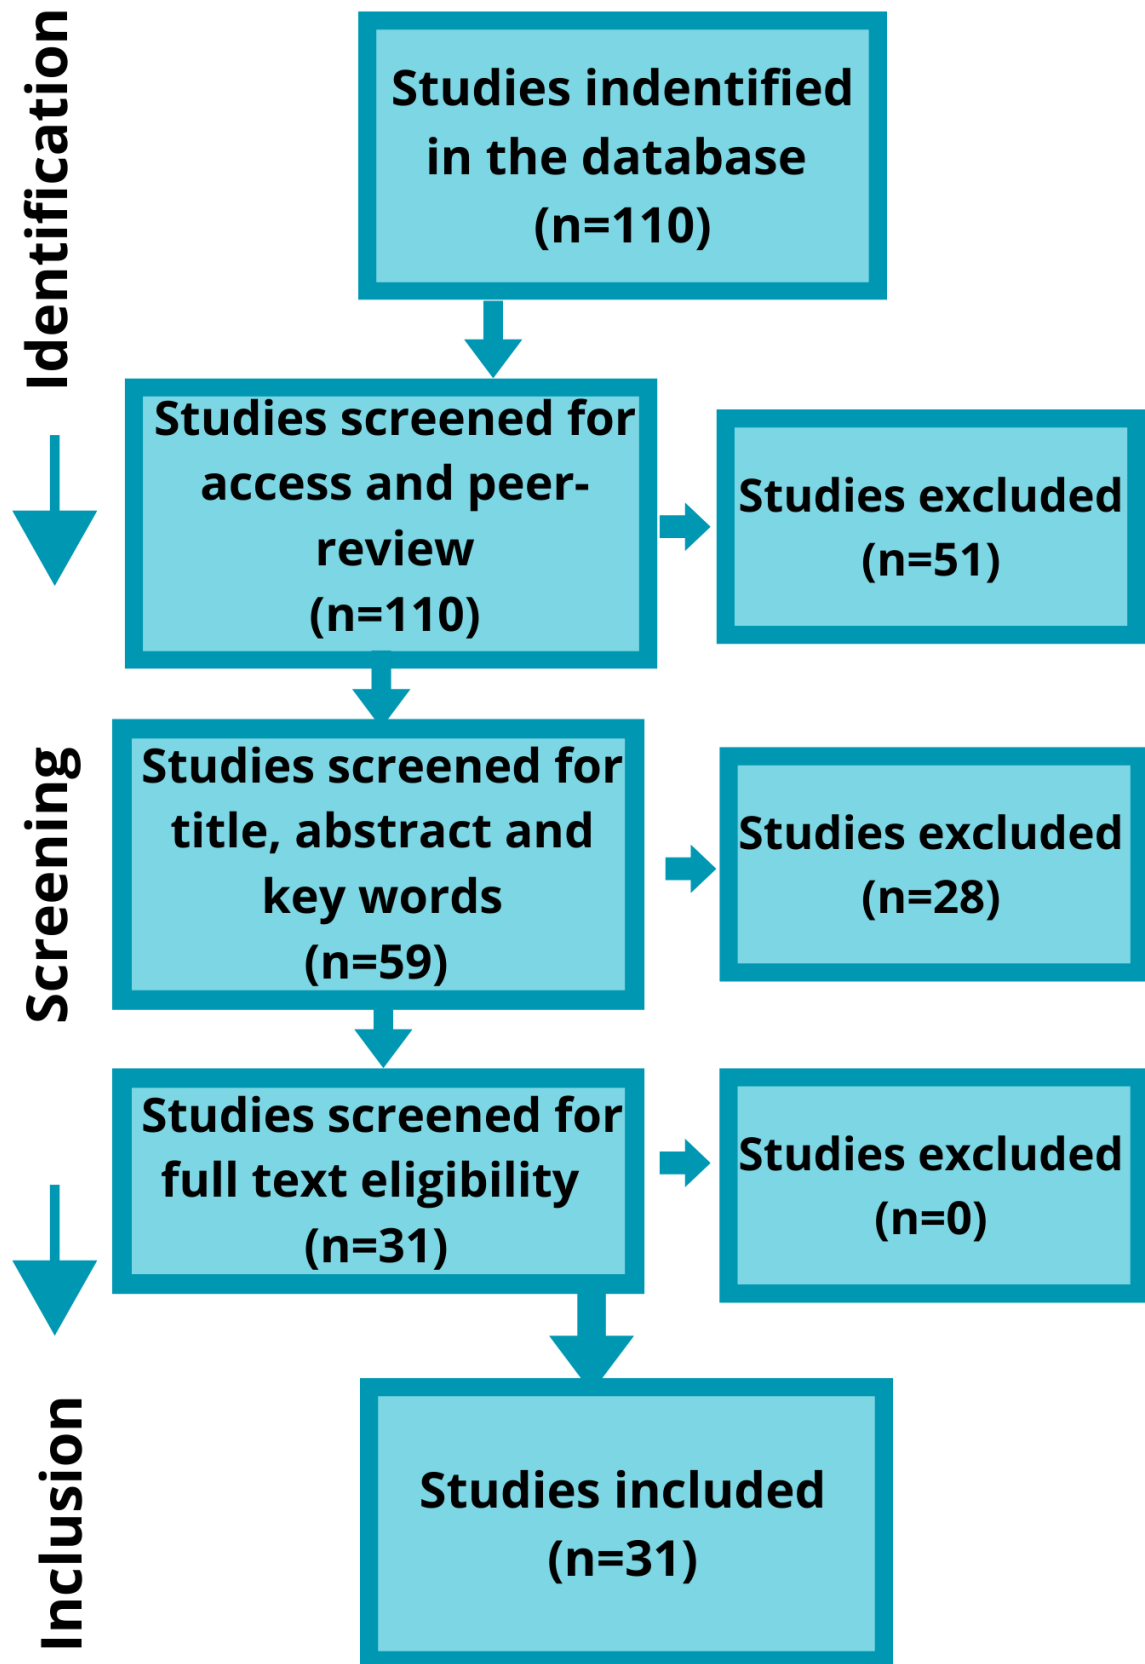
Identification

Studies indentified in the database (n=110)

Studies screened for access and peer-review (n=110)

Studies excluded (n=51)

Screening

Studies screened for title, abstract and key words (n=59)

Studies excluded (n=28)

Studies screened for full text eligibility (n=31)

Studies excluded (n=0)

Inclusion

Studies included (n=31)